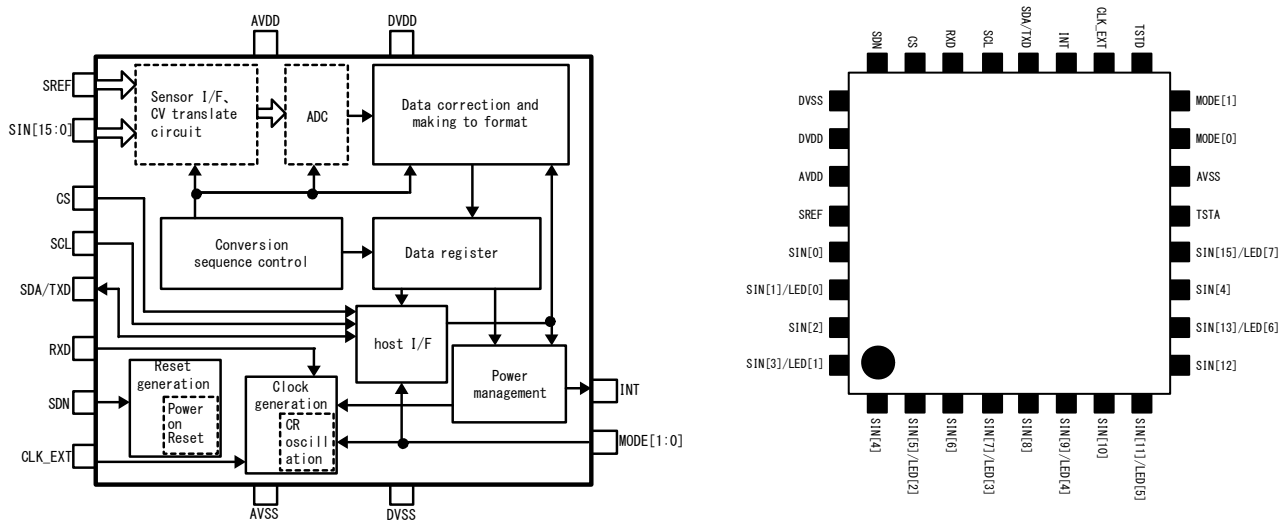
AVDD
DVDD
SREF
SIN[15:0]
Sensor I/F、 CV translate circuit
ADC
Data correction and making to format
CS
SCL
Conversion sequence control
Data register
SDA/TXD
host I/F
RXD
Reset generation
Power on Reset
Clock generation
CR oscill ation
Power management
INT
SDN
MODE[1:0]
CLK_EXT
AVSS
DVSS

SDN
CS
RXD
SCL
SDA/TXD
INT
CLK_EXT
TSTD
DVSS
DVDD
AVDD
SREF
SIN[0]
SIN[1]/LED[0]
SIN[2]
SIN[3]/LED[1]
MODE[1]
MODE[0]
AVSS
TSTA
SIN[15]/LED[7]
SIN[4]
SIN[13]/LED[6]
SIN[12]
SIN[4]
SIN[5]/LED[2]
SIN[6]
SIN[7]/LED[3]
SIN[8]
SIN[9]/LED[4]
SIN[10]
SIN[11]/LED[5]